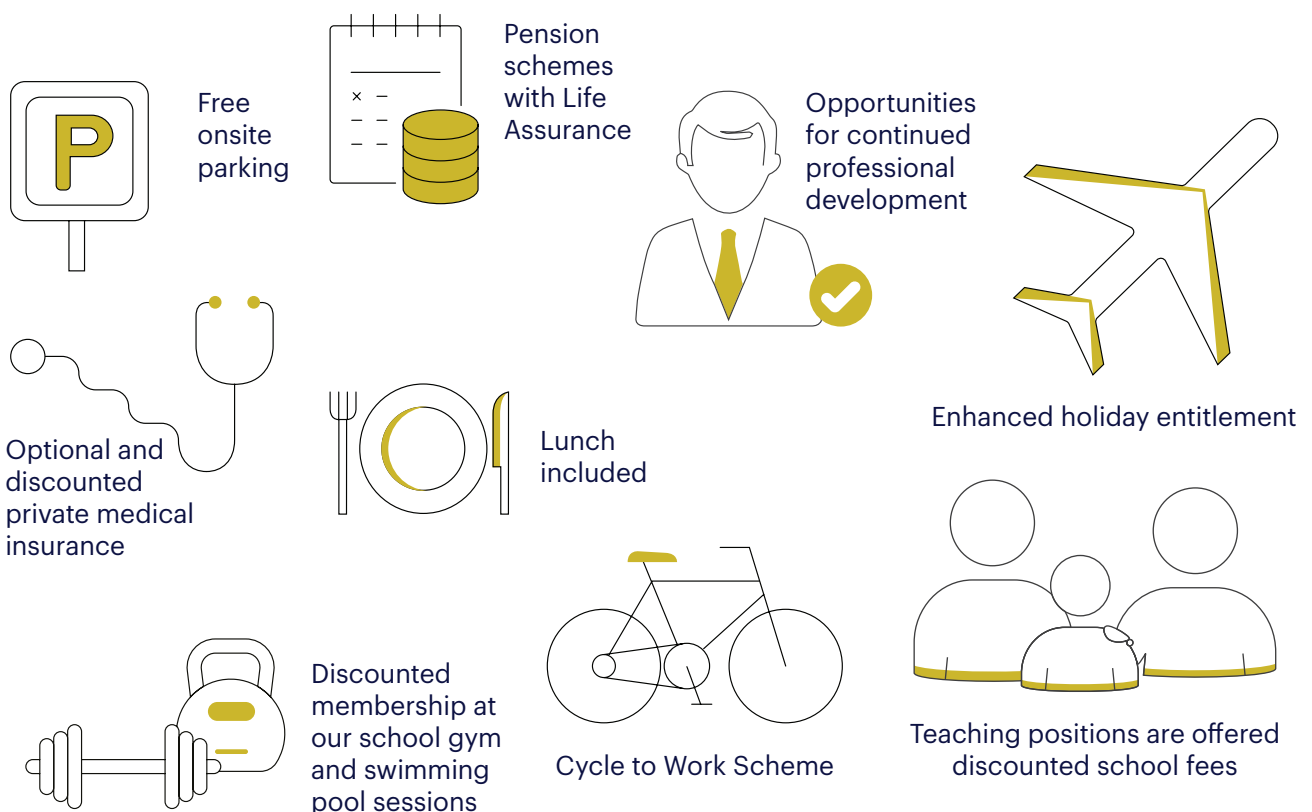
P

Free onsite parking

Pension schemes with Life Assurance

Opportunities for continued professional development

Enhanced holiday entitlement

Optional and discounted private medical insurance

Lunch included

Teaching positions are offered discounted school fees

Discounted membership at our school gym and swimming pool sessions

Cycle to Work Scheme